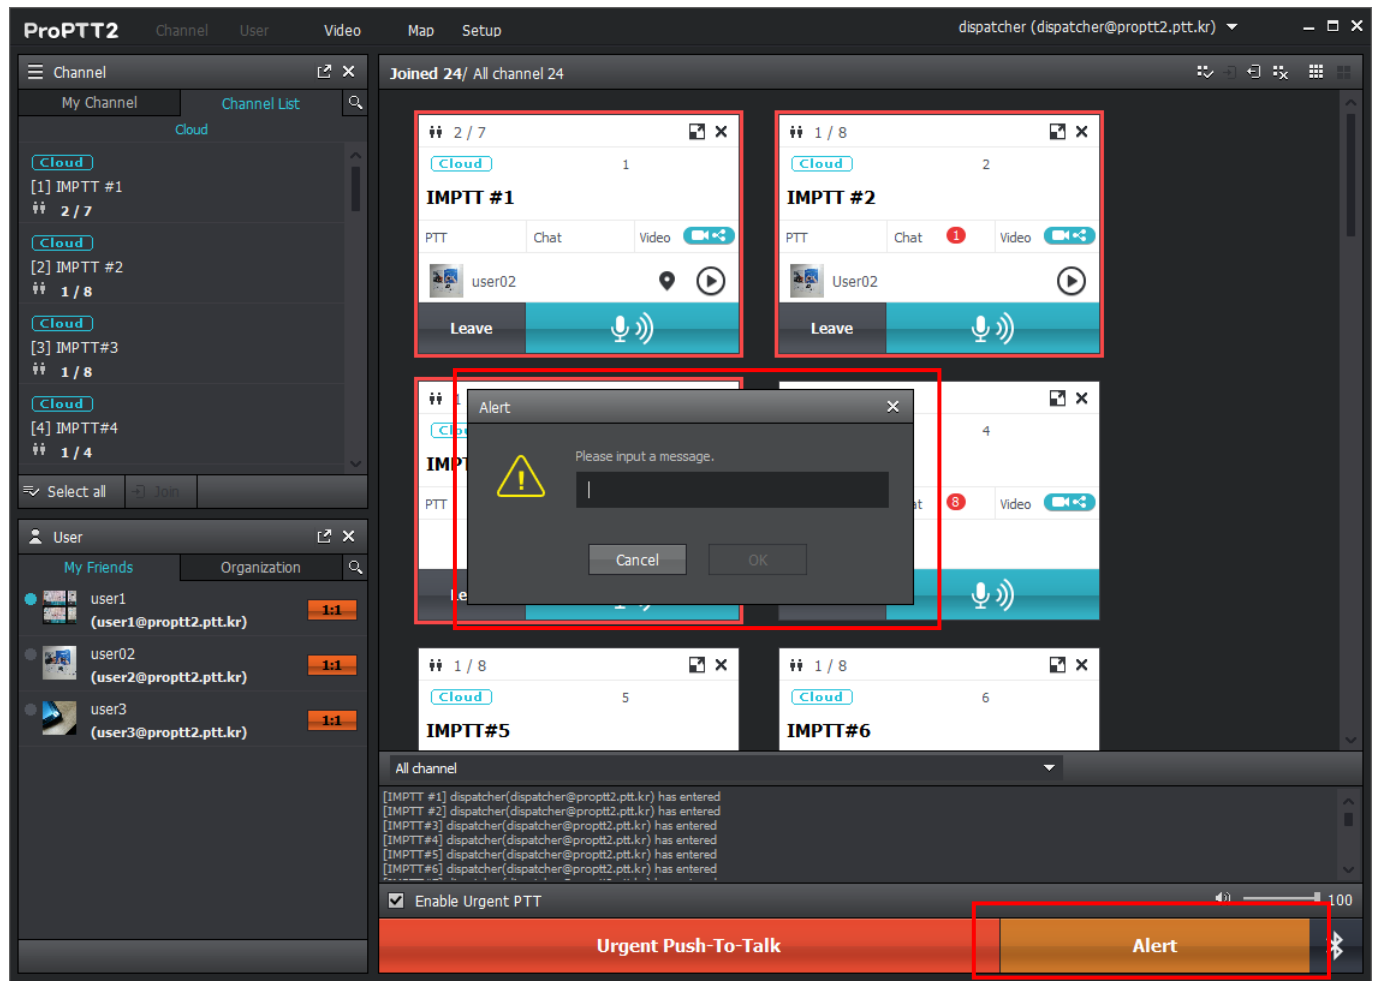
ProPTT2 Channel User Video Map Setup dispatcher (dispatcher@proptt2.ptt.kr)

Channel

My Channel | Channel List

Cloud

Cloud
[1] IMPTT #1
2 / 7

Cloud
[2] IMPTT #2
1 / 8

Cloud
[3] IMPTT#3
1 / 8

Cloud
[4] IMPTT#4
1 / 4

Select all Join

User

My Friends | Organization

user1
(user1@proptt2.ptt.kr) 1:1

user02
(user2@proptt2.ptt.kr) 1:1

user3
(user3@proptt2.ptt.kr) 1:1

Joined 24/ All channel 24

2 / 7
Cloud 1
IMPTT #1
PTT Chat Video
user02
Leave

1 / 8
Cloud 2
IMPTT #2
PTT Chat 1 Video
User02
Leave

IMP
PTT
Le

4
at 8 Video

Alert
Please input a message.
Cancel OK

1 / 8
Cloud 5
IMPTT#5

1 / 8
Cloud 6
IMPTT#6

All channel

[IMPTT #1] dispatcher(dispatcher@proptt2.ptt.kr) has entered
[IMPTT #2] dispatcher(dispatcher@proptt2.ptt.kr) has entered
[IMPTT#3] dispatcher(dispatcher@proptt2.ptt.kr) has entered
[IMPTT#4] dispatcher(dispatcher@proptt2.ptt.kr) has entered
[IMPTT#5] dispatcher(dispatcher@proptt2.ptt.kr) has entered
[IMPTT#6] dispatcher(dispatcher@proptt2.ptt.kr) has entered

Enable Urgent PTT 100

Urgent Push-To-Talk Alert